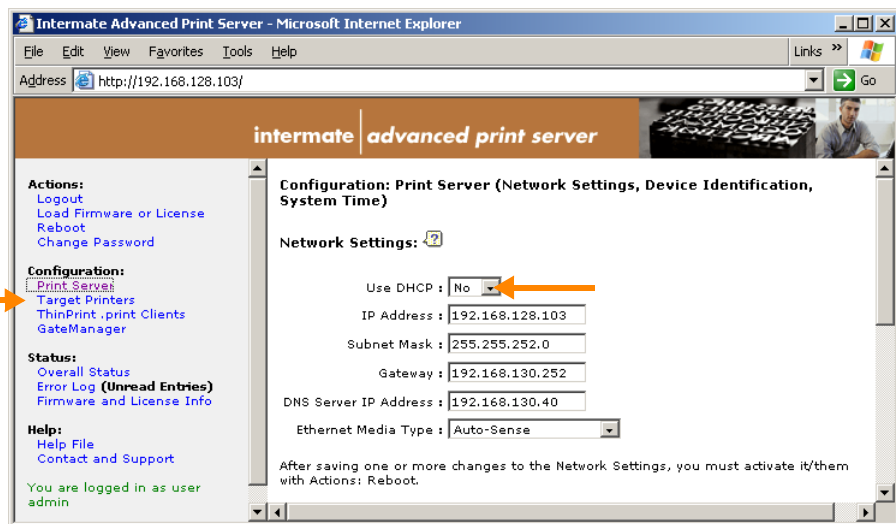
Intermate Advanced Print Server - Microsoft Internet Explorer

File Edit View Favorites Tools Help

Links »

Address http://192.168.128.103/

Go

intermate | advanced print server

Actions:
Logout
Load Firmware or License
Reboot
Change Password

Configuration:
Print Server
Target Printers
ThinPrint .print Clients
GateManager

Status:
Overall Status
Error Log (Unread Entries)
Firmware and License Info

Help:
Help File
Contact and Support

You are logged in as user admin

Configuration: Print Server (Network Settings, Device Identification, System Time)

Network Settings:

Use DHCP : No

IP Address : 192.168.128.103

Subnet Mask : 255.255.252.0

Gateway : 192.168.130.252

DNS Server IP Address : 192.168.130.40

Ethernet Media Type : Auto-Sense

After saving one or more changes to the Network Settings, you must activate it/them with Actions: Reboot.